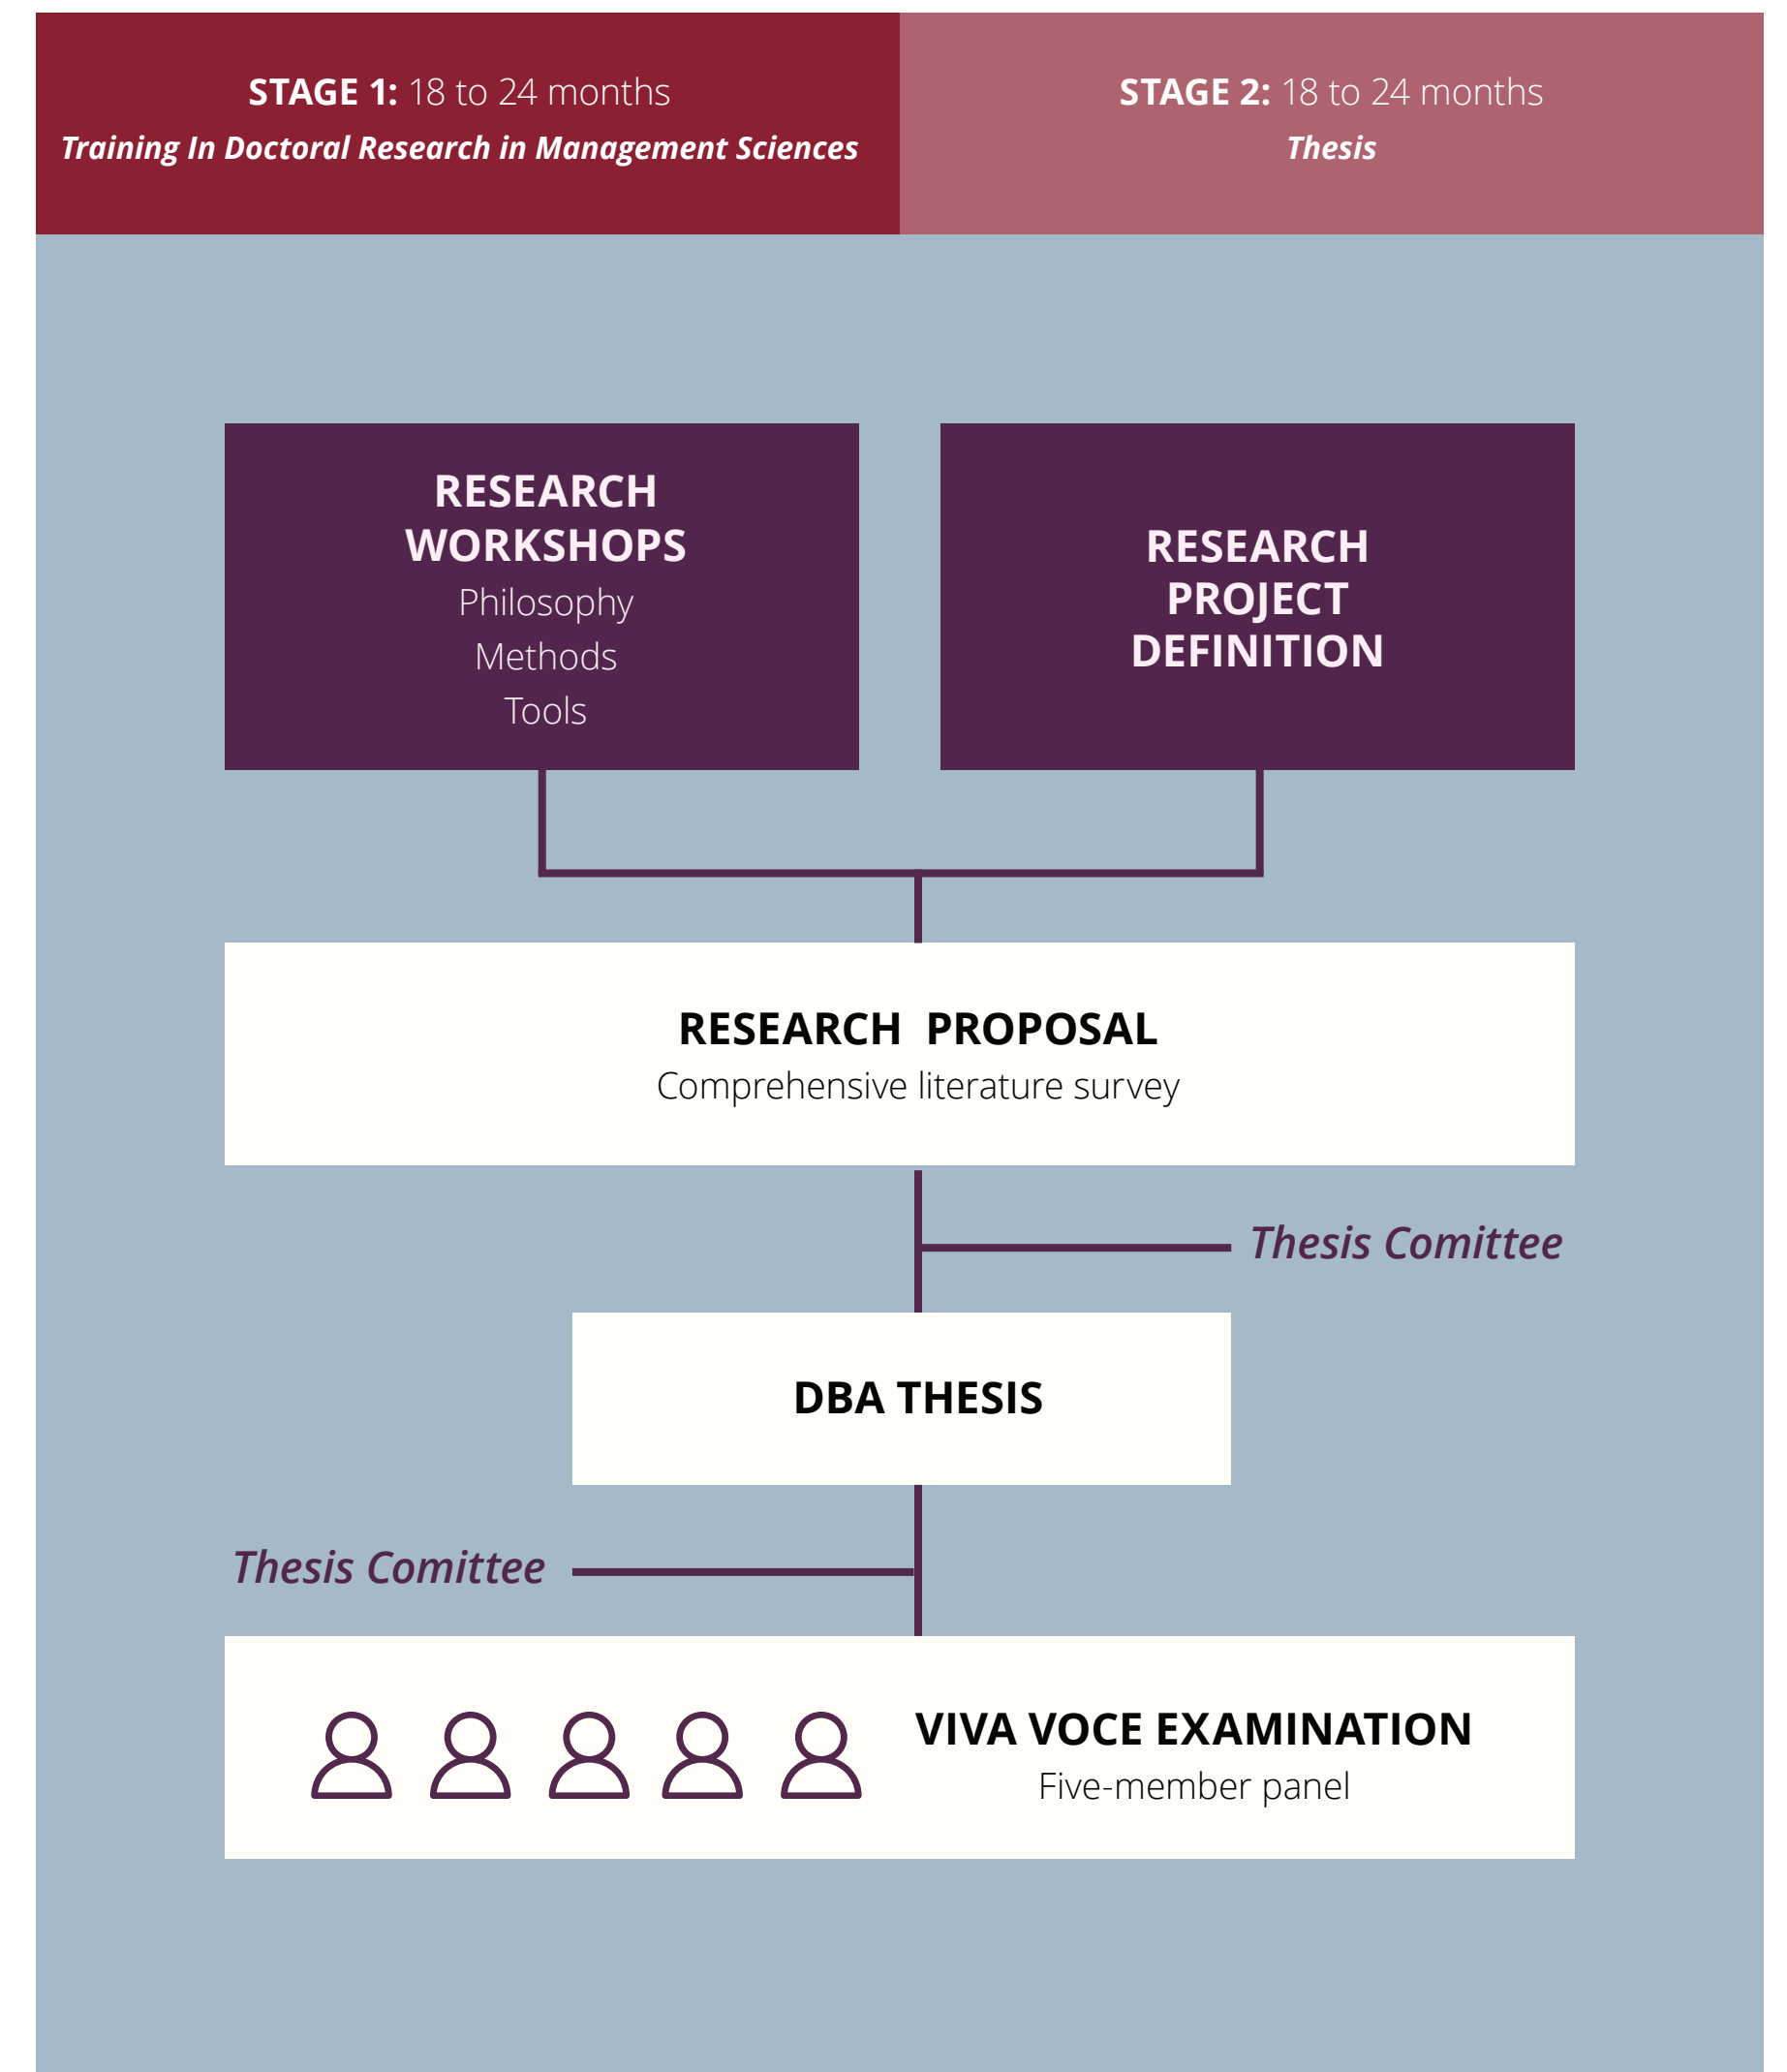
**STAGE 1:** 18 to 24 months
*Training In Doctoral Research in Management Sciences*

**STAGE 2:** 18 to 24 months
*Thesis*

RESEARCH WORKSHOPS
Philosophy
Methods
Tools

RESEARCH PROJECT DEFINITION

RESEARCH PROPOSAL
Comprehensive literature survey

*Thesis Comittee*

DBA THESIS

*Thesis Comittee*

VIVA VOCE EXAMINATION
Five-member panel